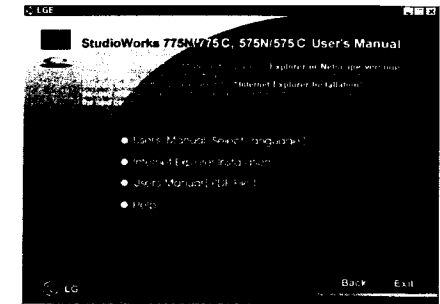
LGE

StudioWorks 775N/775C, 575N/575C User's Manual

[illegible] Explorer or Netscape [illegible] Internet Explorer Installation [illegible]

● User's Manual (Select language)

● Internet Explorer Installation

● User's Manual (PDF file)

● Help

LG

Back Exit